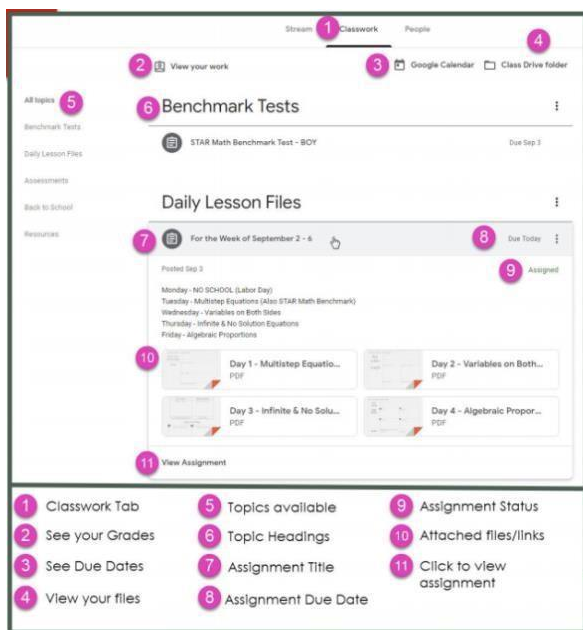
Stream 1 Classwork People

2 View your work

3 Google Calendar 4 Class Drive folder

All topics 5

Benchmark Tests

Daily Lesson Files

Assessments

Back to School

Resources

6 Benchmark Tests

STAR Math Benchmark Test - BOY Due Sep 3

Daily Lesson Files

7 For the Week of September 2 - 6 8 Due Today

Posted Sep 3 9 Assigned

Monday - NO SCHOOL (Labor Day)
Tuesday - Multistep Equations (Also STAR Math Benchmark)
Wednesday - Variables on Both Sides
Thursday - Infinite & No Solution Equations
Friday - Algebraic Proportions

10

Day 1 - Multistep Equatio... PDF

Day 2 - Variables on Both... PDF

Day 3 - Infinite & No Solu... PDF

Day 4 - Algebraic Propor... PDF

11 View Assignment

| | | |
|---|---|---|
| 1 Classwork Tab | 5 Topics available | 9 Assignment Status |
| 2 See your Grades | 6 Topic Headings | 10 Attached files/links |
| 3 See Due Dates | 7 Assignment Title | 11 Click to view assignment |
| 4 View your files | 8 Assignment Due Date | |